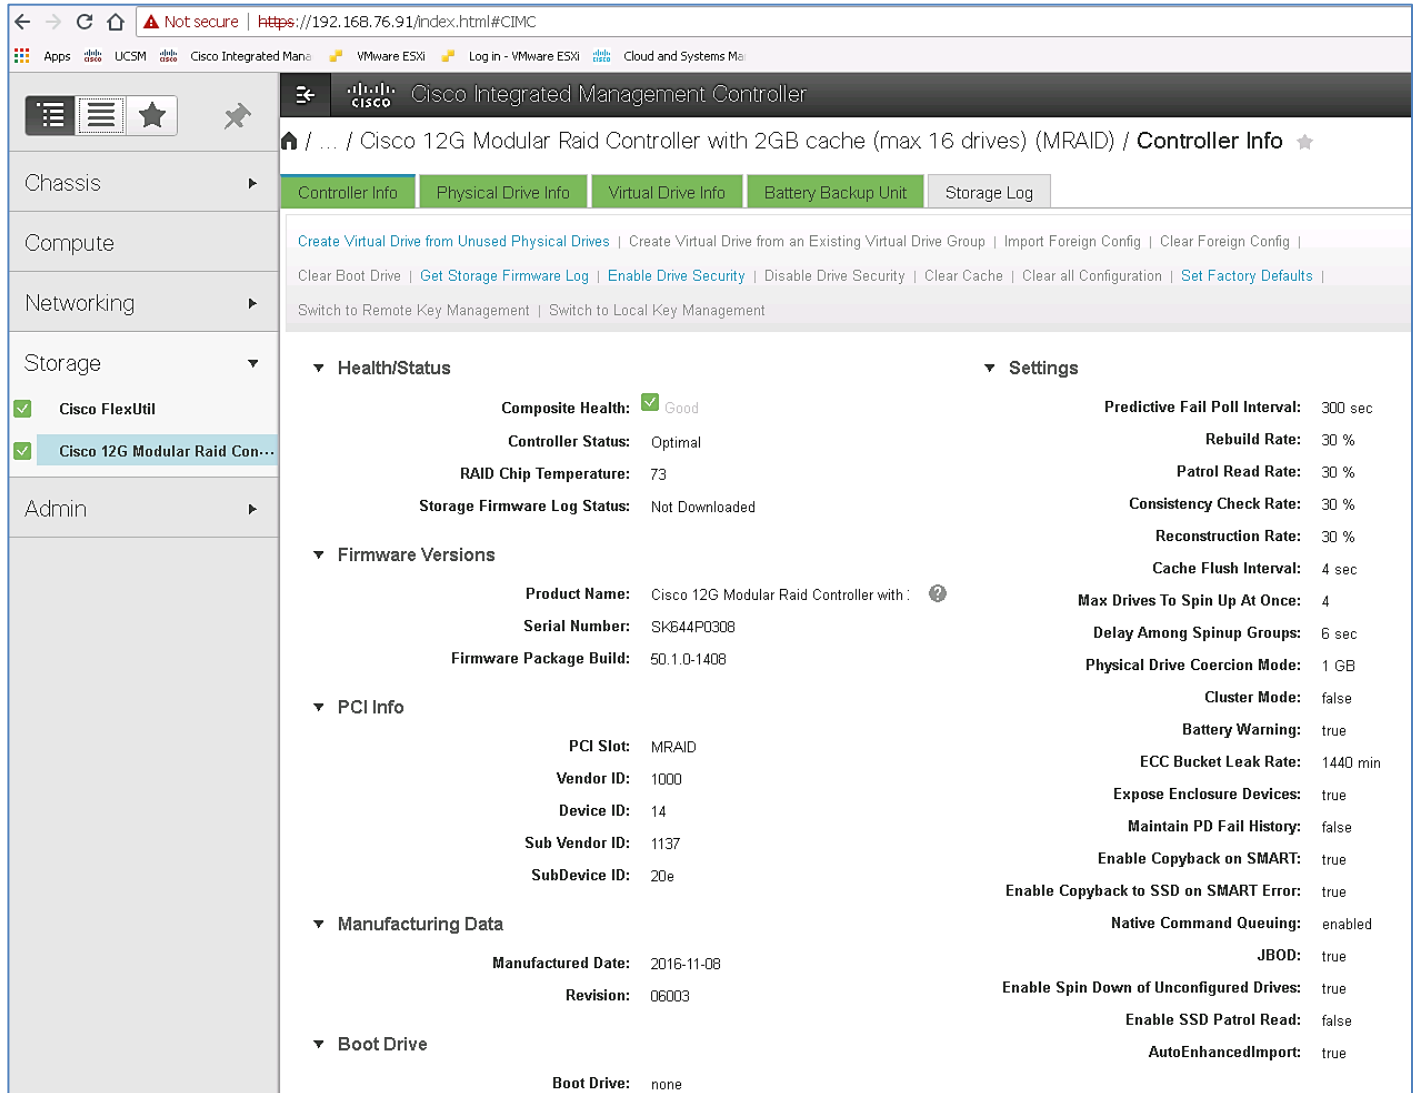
Not secure | https://192.168.76.91/index.html#CIMC

Apps UCSM Cisco Integrated Mana VMware ESXi Log in - VMware ESXi Cloud and Systems Ma

Chassis

Compute

Networking

Storage

Cisco FlexUtil

Cisco 12G Modular Raid Con...

Admin

Cisco Integrated Management Controller

/ ... / Cisco 12G Modular Raid Controller with 2GB cache (max 16 drives) (MRAID) / Controller Info

Controller Info | Physical Drive Info | Virtual Drive Info | Battery Backup Unit | Storage Log

Create Virtual Drive from Unused Physical Drives | Create Virtual Drive from an Existing Virtual Drive Group | Import Foreign Config | Clear Foreign Config | Clear Boot Drive | Get Storage Firmware Log | Enable Drive Security | Disable Drive Security | Clear Cache | Clear all Configuration | Set Factory Defaults | Switch to Remote Key Management | Switch to Local Key Management

Health/Status

Composite Health: Good
Controller Status: Optimal
RAID Chip Temperature: 73
Storage Firmware Log Status: Not Downloaded

Firmware Versions

Product Name: Cisco 12G Modular Raid Controller with :
Serial Number: SK644P0308
Firmware Package Build: 50.1.0-1408

PCI Info

PCI Slot: MRAID
Vendor ID: 1000
Device ID: 14
Sub Vendor ID: 1137
SubDevice ID: 20e

Manufacturing Data

Manufactured Date: 2016-11-08
Revision: 06003

Boot Drive

Boot Drive: none

Settings

Predictive Fail Poll Interval: 300 sec
Rebuild Rate: 30 %
Patrol Read Rate: 30 %
Consistency Check Rate: 30 %
Reconstruction Rate: 30 %
Cache Flush Interval: 4 sec
Max Drives To Spin Up At Once: 4
Delay Among Spinup Groups: 6 sec
Physical Drive Coercion Mode: 1 GB
Cluster Mode: false
Battery Warning: true
ECC Bucket Leak Rate: 1440 min
Expose Enclosure Devices: true
Maintain PD Fail History: false
Enable Copyback on SMART: true
Enable Copyback to SSD on SMART Error: true
Native Command Queuing: enabled
JBOD: true
Enable Spin Down of Unconfigured Drives: true
Enable SSD Patrol Read: false
AutoEnhancedImport: true